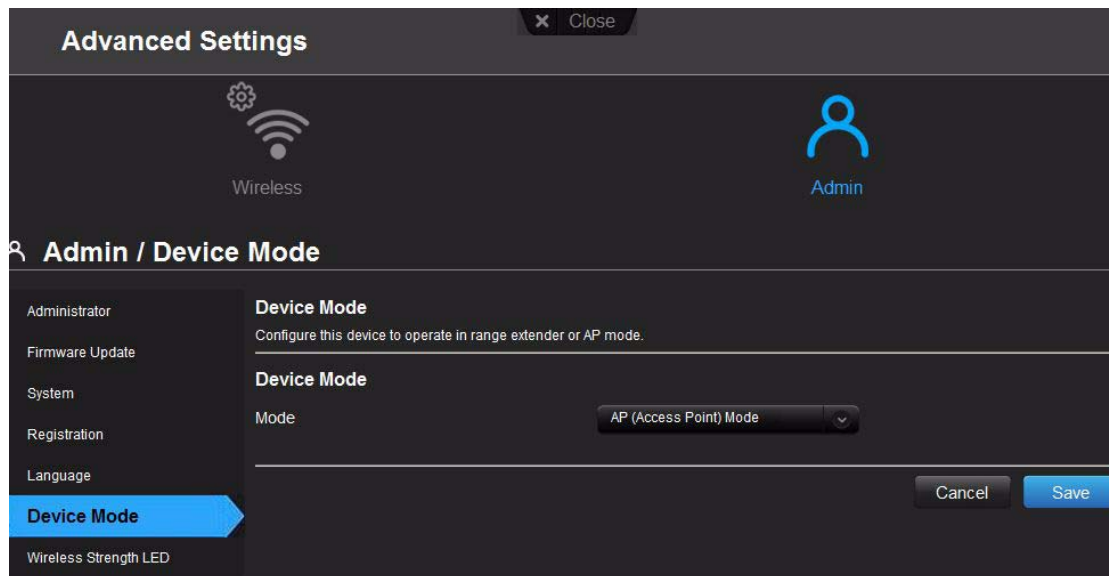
× Close

Advanced Settings

Wireless

Admin

Admin / Device Mode

Administrator

Firmware Update

System

Registration

Language

Device Mode

Wireless Strength LED

Device Mode

Configure this device to operate in range extender or AP mode.

Device Mode

Mode

AP (Access Point) Mode

Cancel

Save